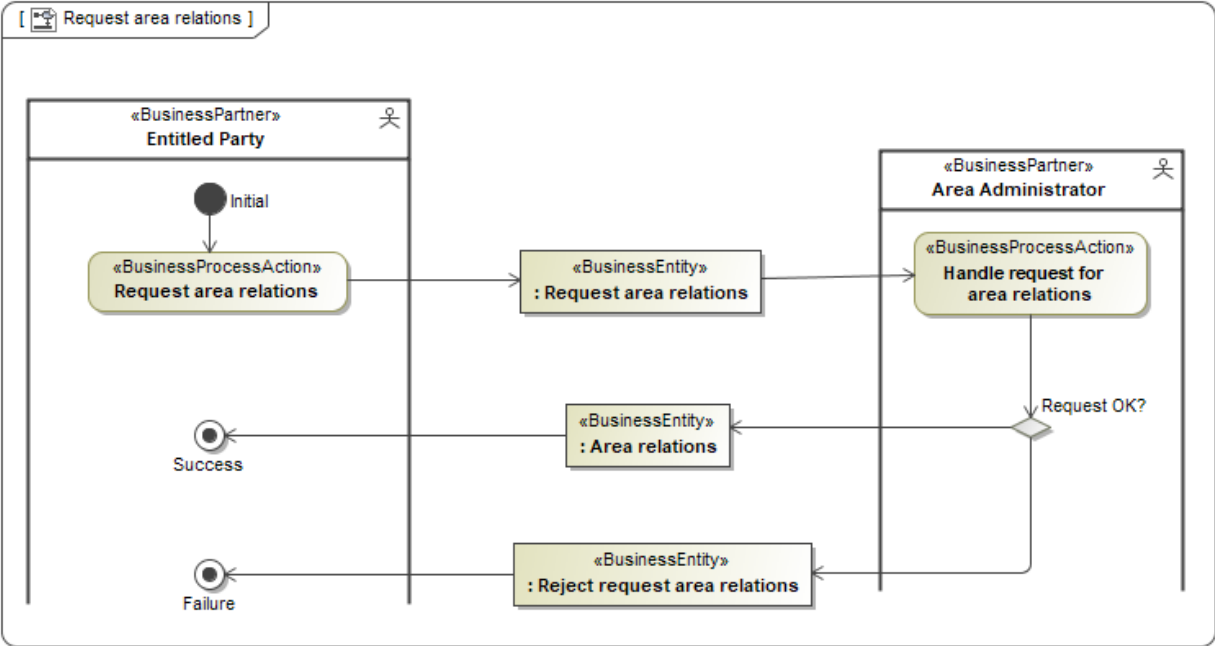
[ Request area relations ]

«BusinessPartner»
Entitled Party

Initial

«BusinessProcessAction»
Request area relations

«BusinessEntity»
: Request area relations

«BusinessPartner»
Area Administrator

«BusinessProcessAction»
Handle request for area relations

Request OK?

«BusinessEntity»
: Area relations

Success

«BusinessEntity»
: Reject request area relations

Failure